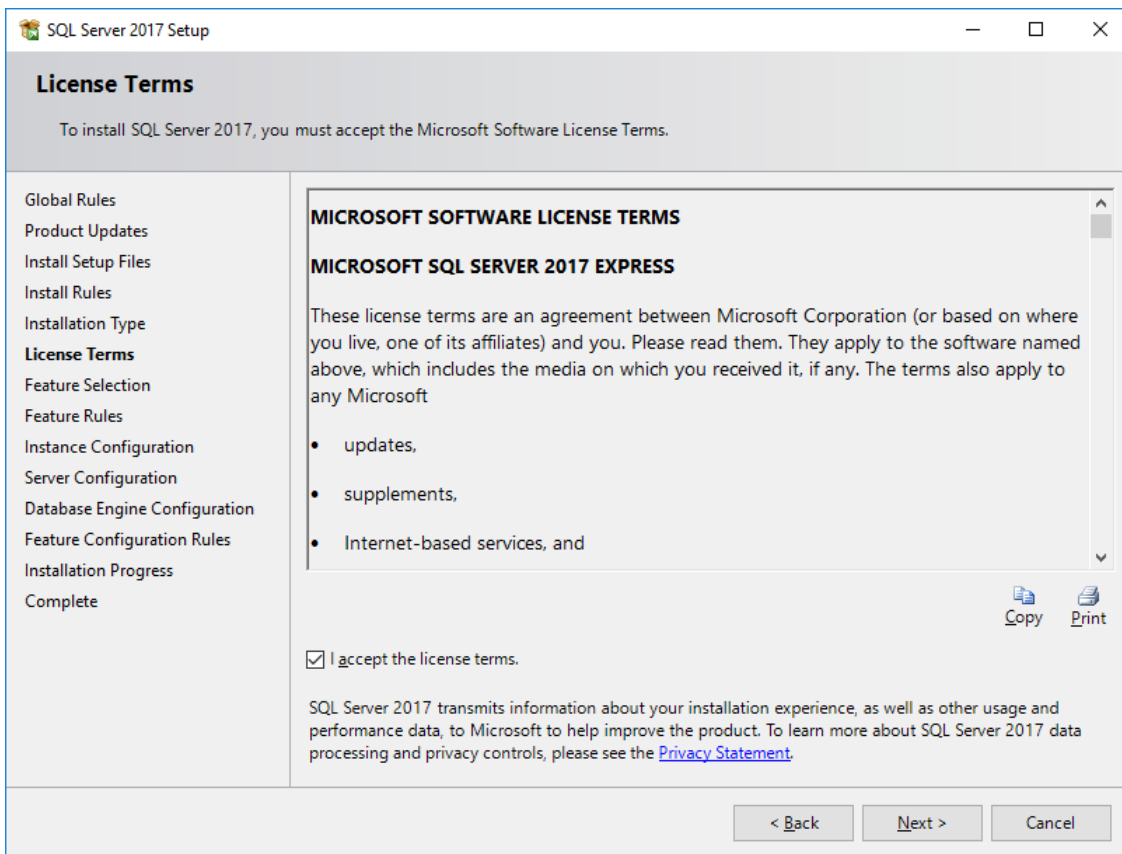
SQL Server 2017 Setup

License Terms

To install SQL Server 2017, you must accept the Microsoft Software License Terms.

Global Rules
Product Updates
Install Setup Files
Install Rules
Installation Type
License Terms
Feature Selection
Feature Rules
Instance Configuration
Server Configuration
Database Engine Configuration
Feature Configuration Rules
Installation Progress
Complete

MICROSOFT SOFTWARE LICENSE TERMS

MICROSOFT SQL SERVER 2017 EXPRESS

These license terms are an agreement between Microsoft Corporation (or based on where you live, one of its affiliates) and you. Please read them. They apply to the software named above, which includes the media on which you received it, if any. The terms also apply to any Microsoft

• updates,

• supplements,

• Internet-based services, and

Copy Print

I accept the license terms.

SQL Server 2017 transmits information about your installation experience, as well as other usage and performance data, to Microsoft to help improve the product. To learn more about SQL Server 2017 data processing and privacy controls, please see the Privacy Statement.

< Back Next > Cancel